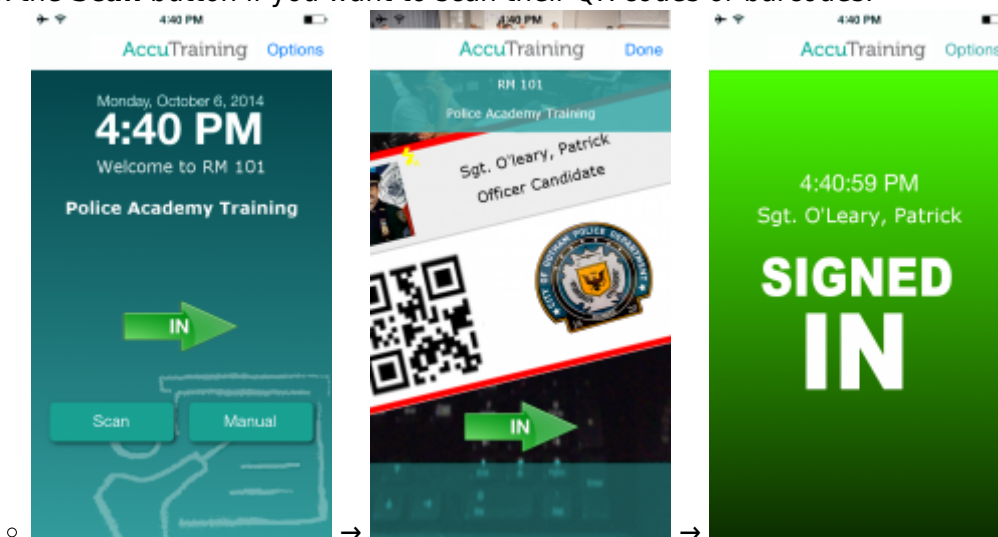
the Scan button if you want to scan their QR codes or barcodes.

○

4:40 PM
AccuTraining Options
Monday, October 6, 2014
4:40 PM
Welcome to RM 101
Police Academy Training
IN
Scan
Manual

→

4:40 PM
AccuTraining Done
RM 101
Police Academy Training
Sgt. O'leary, Patrick
Officer Candidate
CITY OF GOTHAM POLICE DEPARTMENT
IN

→

4:40 PM
AccuTraining Options
4:40:59 PM
Sgt. O'Leary, Patrick
SIGNED
IN